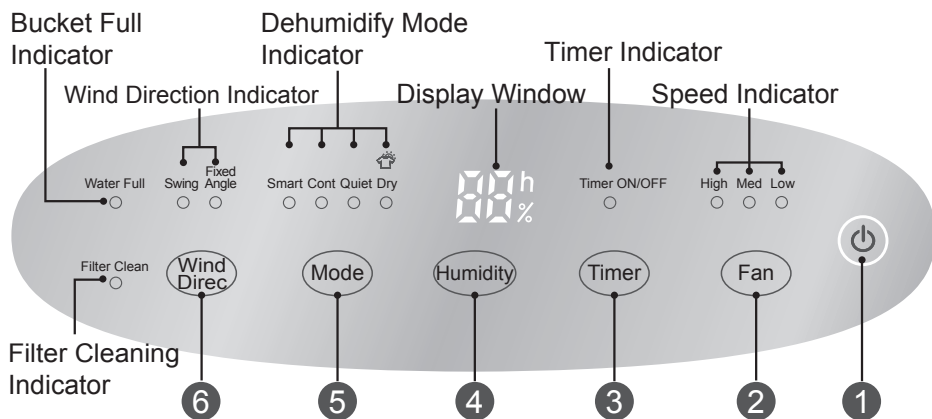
Bucket Full Indicator

Dehumidify Mode Indicator

Timer Indicator

Wind Direction Indicator

Display Window

Speed Indicator

Water Full

Swing

Fixed Angle

Smart Cont Quiet Dry

88 h %

Timer ON/OFF

High Med Low

Filter Clean

Wind Direc

Mode

Humidity

Timer

Fan

Filter Cleaning Indicator

6

5

4

3

2

1